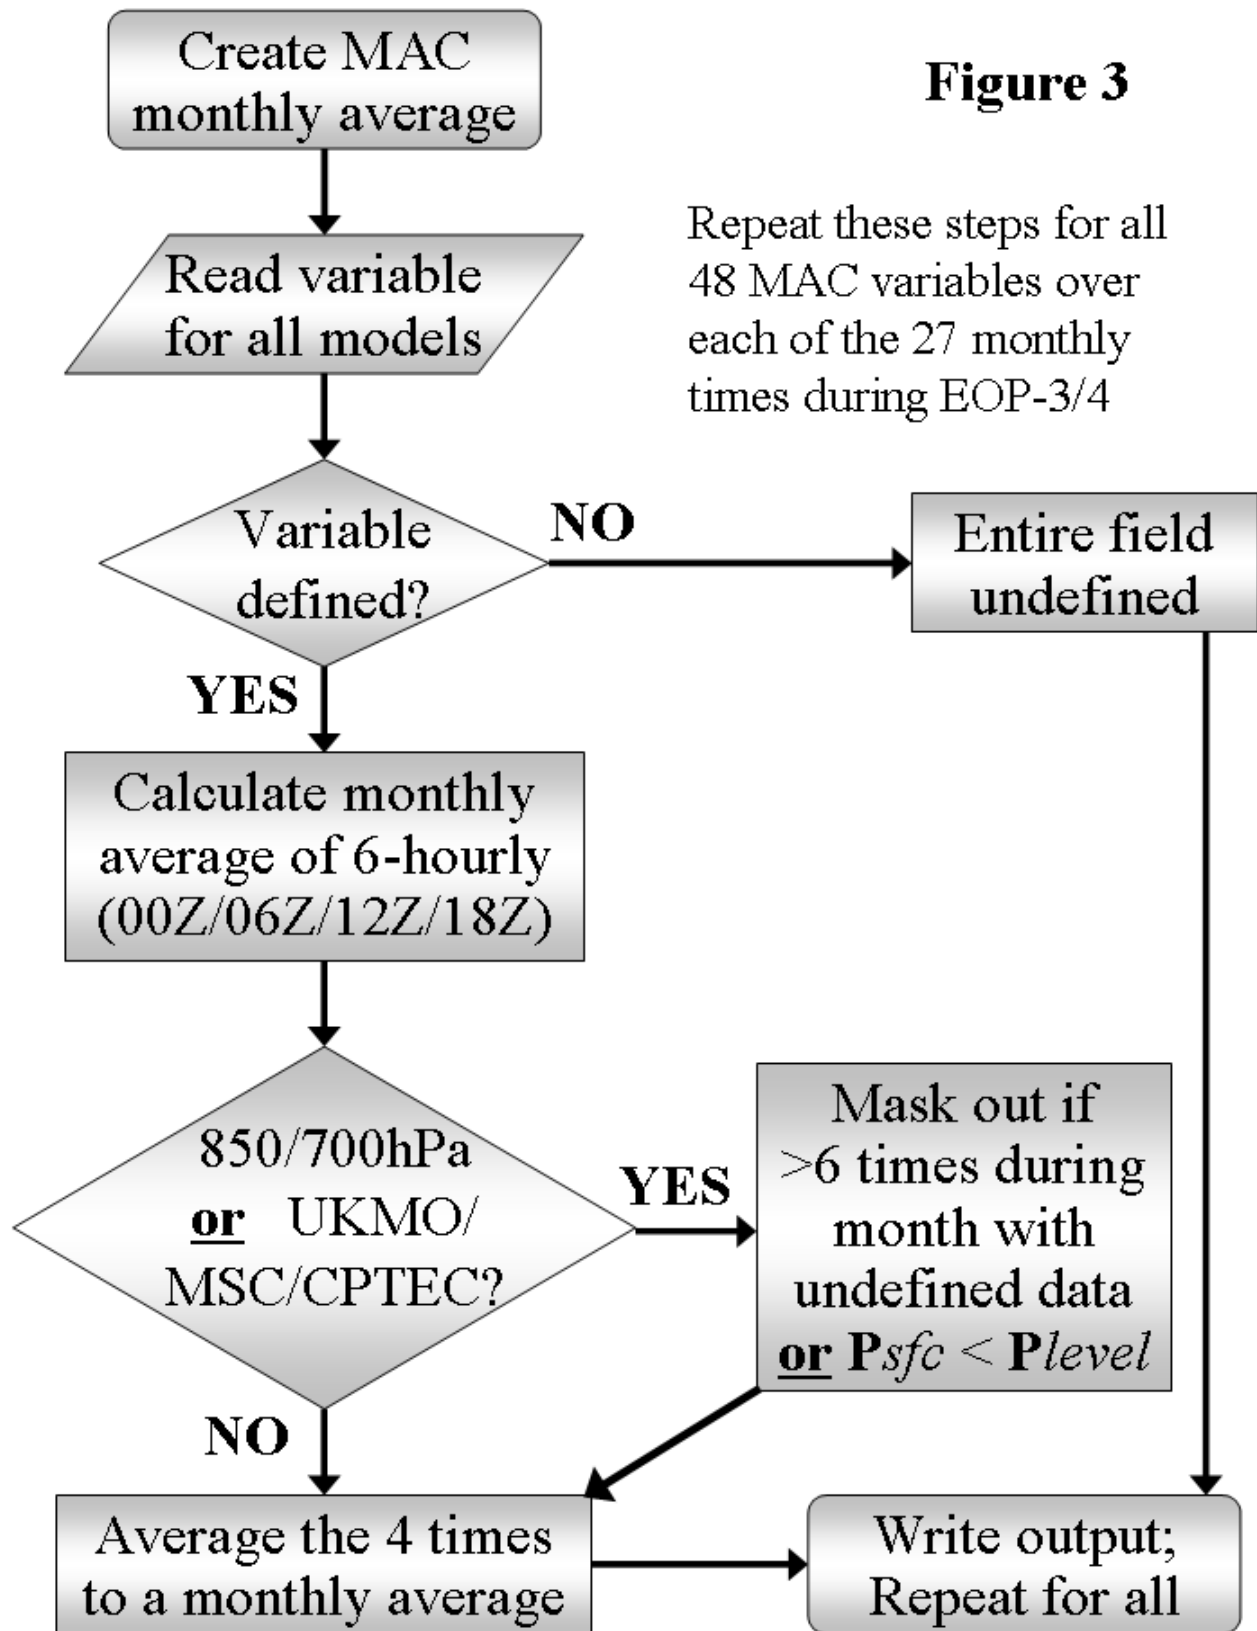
Create MAC monthly average

Figure 3

Repeat these steps for all 48 MAC variables over each of the 27 monthly times during EOP-3/4

Read variable for all models

Variable defined?

NO

Entire field undefined

YES

Calculate monthly average of 6-hourly (00Z/06Z/12Z/18Z)

850/700hPa **or** UKMO/ MSC/CPTEC?

YES

Mask out if >6 times during month with undefined data **or** **P***sfc* < **P***level*

NO

Average the 4 times to a monthly average

Write output; Repeat for all